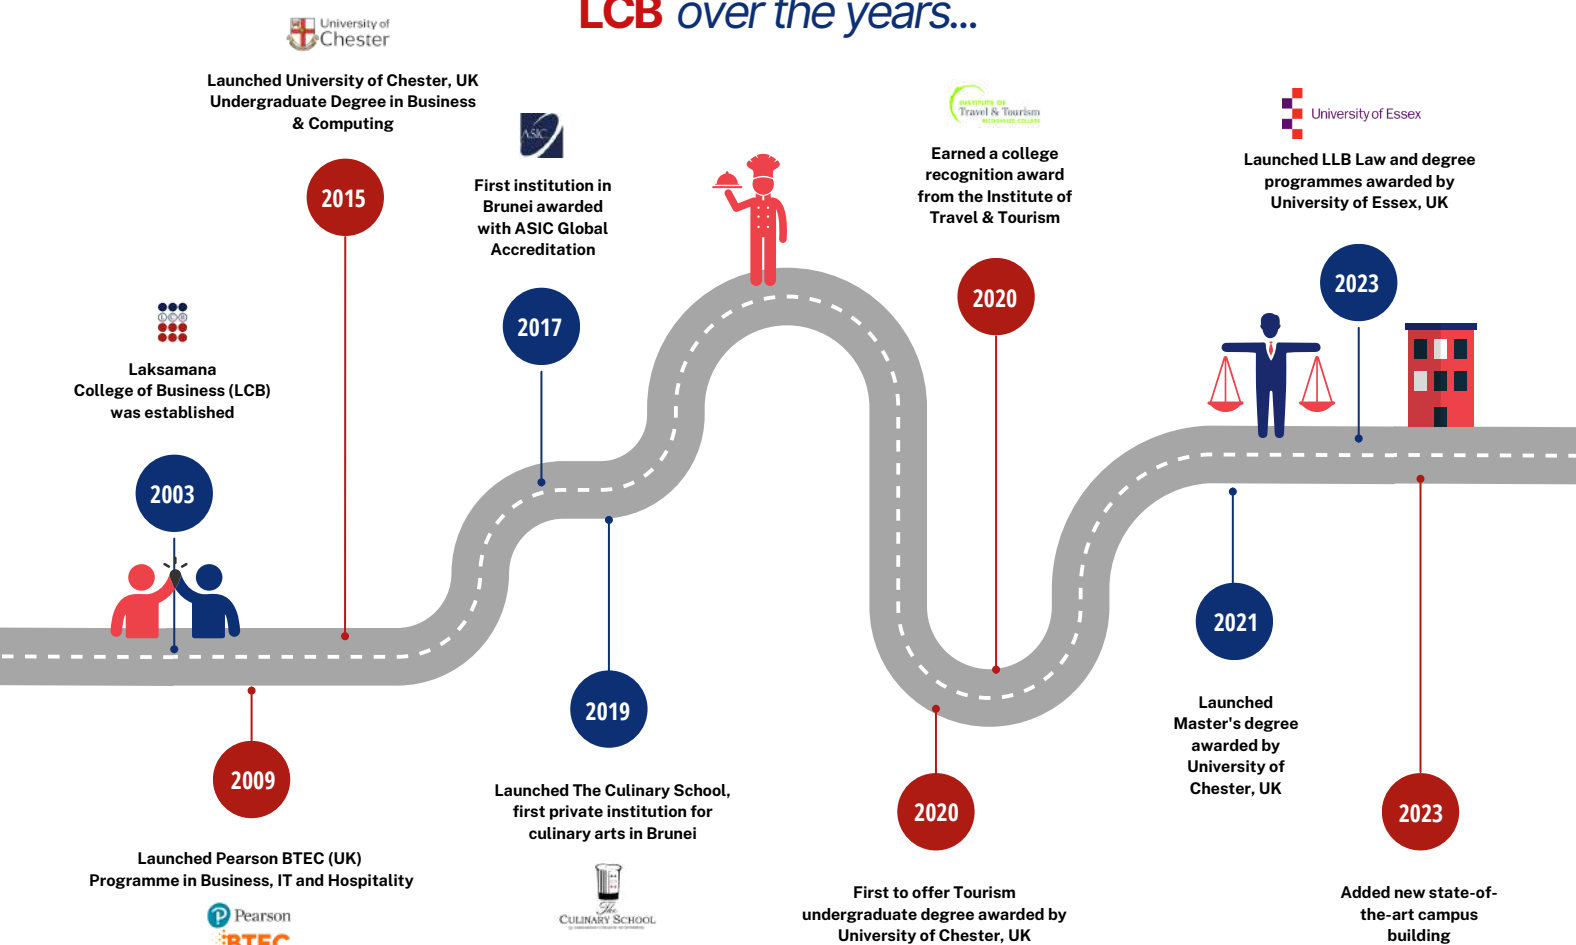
LCB over the years...

University of Chester

Launched University of Chester, UK Undergraduate Degree in Business & Computing

2015

ASIC

First institution in Brunei awarded with ASIC Global Accreditation

2017

Institute of Travel & Tourism

Earned a college recognition award from the Institute of Travel & Tourism

2020

University of Essex

Launched LLB Law and degree programmes awarded by University of Essex, UK

2023

Laksamana College of Business (LCB) was established

2003

2009

Launched Pearson BTEC (UK) Programme in Business, IT and Hospitality

Pearson

BTEC

2019

Launched The Culinary School, first private institution for culinary arts in Brunei

The Culinary School

2020

First to offer Tourism undergraduate degree awarded by University of Chester, UK

2021

Launched Master's degree awarded by University of Chester, UK

2023

Added new state-of-the-art campus building